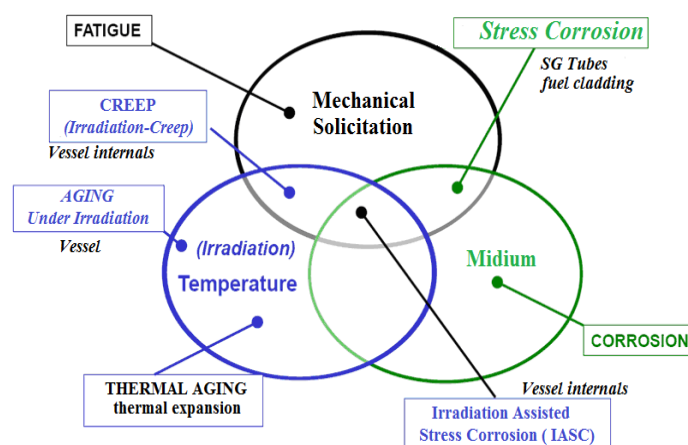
FATIGUE

Stress Corrosion

SG Tubes
fuel cladding

CREEP
(Irradiation-Creep)

Vessel internals

Mechanical
Solicitation

AGING
Under Irradiation

Vessel

(Irradiation)
Temperature

Midium

CORROSION

THERMAL AGING
thermal expansion

Vessel internals

Irradiation Assisted
Stress Corrosion ( IASC)